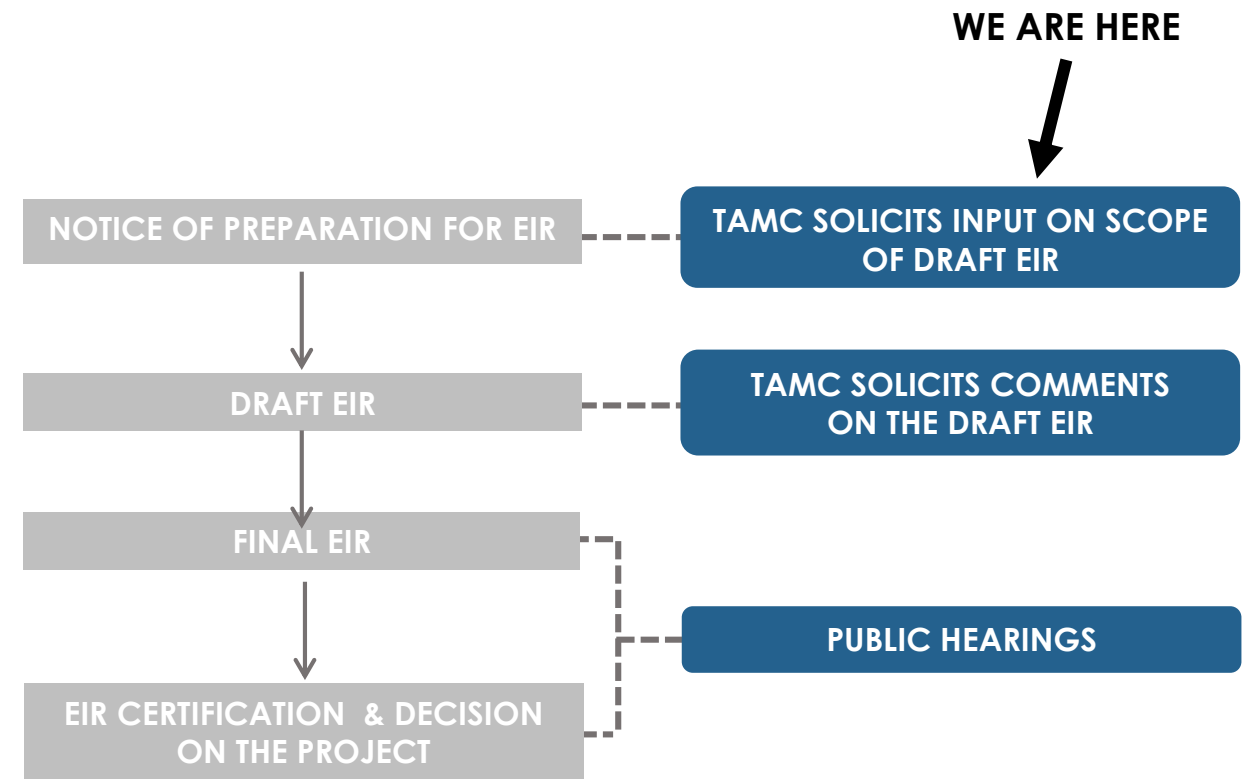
WE ARE HERE

NOTICE OF PREPARATION FOR EIR

TAMC SOLICITS INPUT ON SCOPE OF DRAFT EIR

DRAFT EIR

TAMC SOLICITS COMMENTS ON THE DRAFT EIR

FINAL EIR

PUBLIC HEARINGS

EIR CERTIFICATION & DECISION ON THE PROJECT